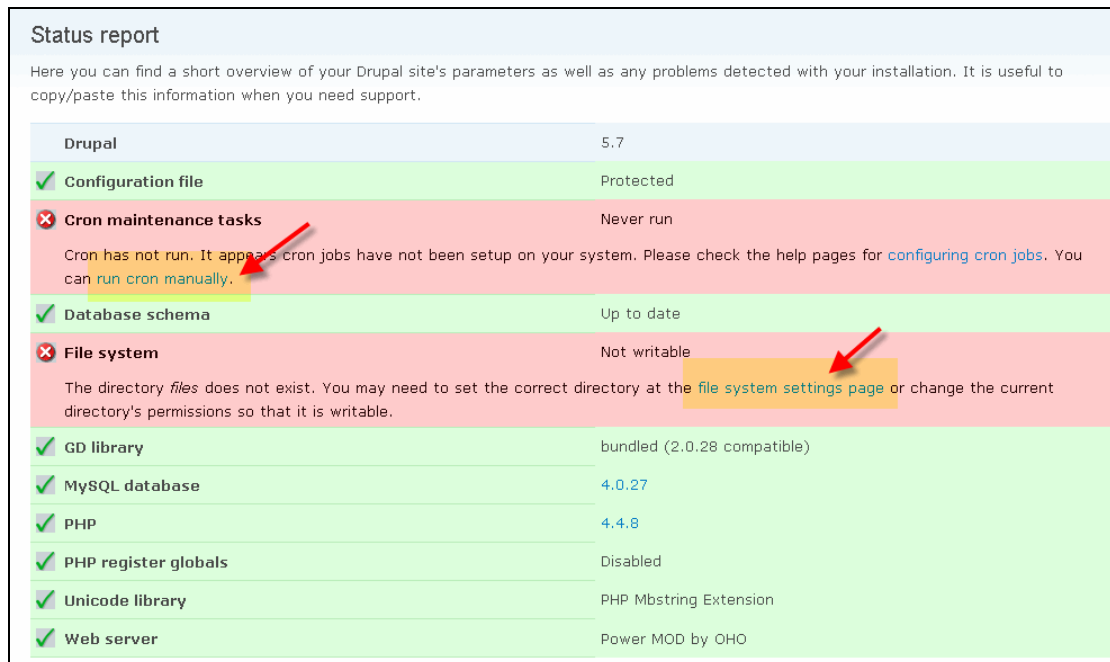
Status report

Here you can find a short overview of your Drupal site's parameters as well as any problems detected with your installation. It is useful to copy/paste this information when you need support.

| | |
|---|---|
| Drupal | 5.7 |
| Configuration file | Protected |
| Cron maintenance tasks | Never run |
| Cron has not run. It appears cron jobs have not been setup on your system. Please check the help pages for configuring cron jobs. You can run cron manually. | |
| Database schema | Up to date |
| File system | Not writable |
| The directory *files* does not exist. You may need to set the correct directory at the file system settings page or change the current directory's permissions so that it is writable. | |
| GD library | bundled (2.0.28 compatible) |
| MySQL database | 4.0.27 |
| PHP | 4.4.8 |
| PHP register globals | Disabled |
| Unicode library | PHP Mbstring Extension |
| Web server | Power MOD by OHO |